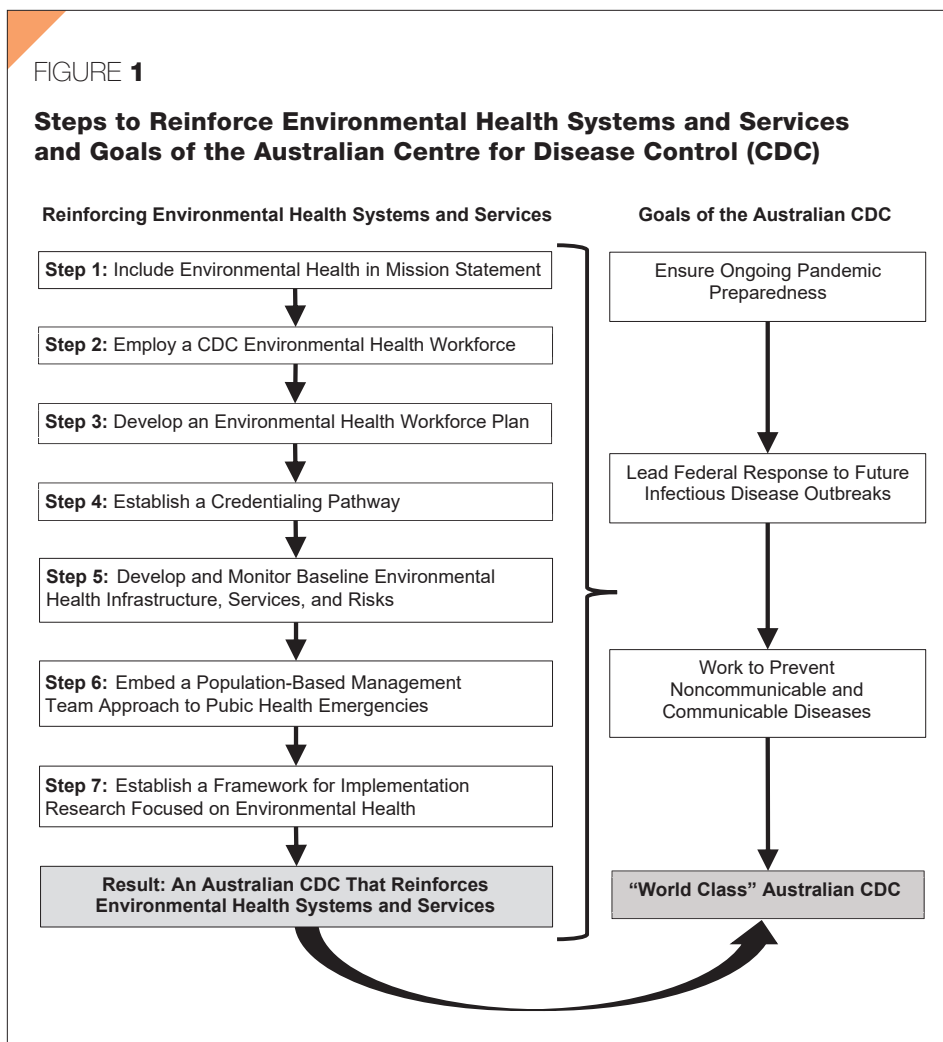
FIGURE 1

Steps to Reinforce Environmental Health Systems and Services and Goals of the Australian Centre for Disease Control (CDC)

Reinforcing Environmental Health Systems and Services

Step 1: Include Environmental Health in Mission Statement

Step 2: Employ a CDC Environmental Health Workforce

Step 3: Develop an Environmental Health Workforce Plan

Step 4: Establish a Credentialing Pathway

Step 5: Develop and Monitor Baseline Environmental Health Infrastructure, Services, and Risks

Step 6: Embed a Population-Based Management Team Approach to Pubic Health Emergencies

Step 7: Establish a Framework for Implementation Research Focused on Environmental Health

Result: An Australian CDC That Reinforces Environmental Health Systems and Services

Goals of the Australian CDC

Ensure Ongoing Pandemic Preparedness

Lead Federal Response to Future Infectious Disease Outbreaks

Work to Prevent Noncommunicable and Communicable Diseases

"World Class" Australian CDC